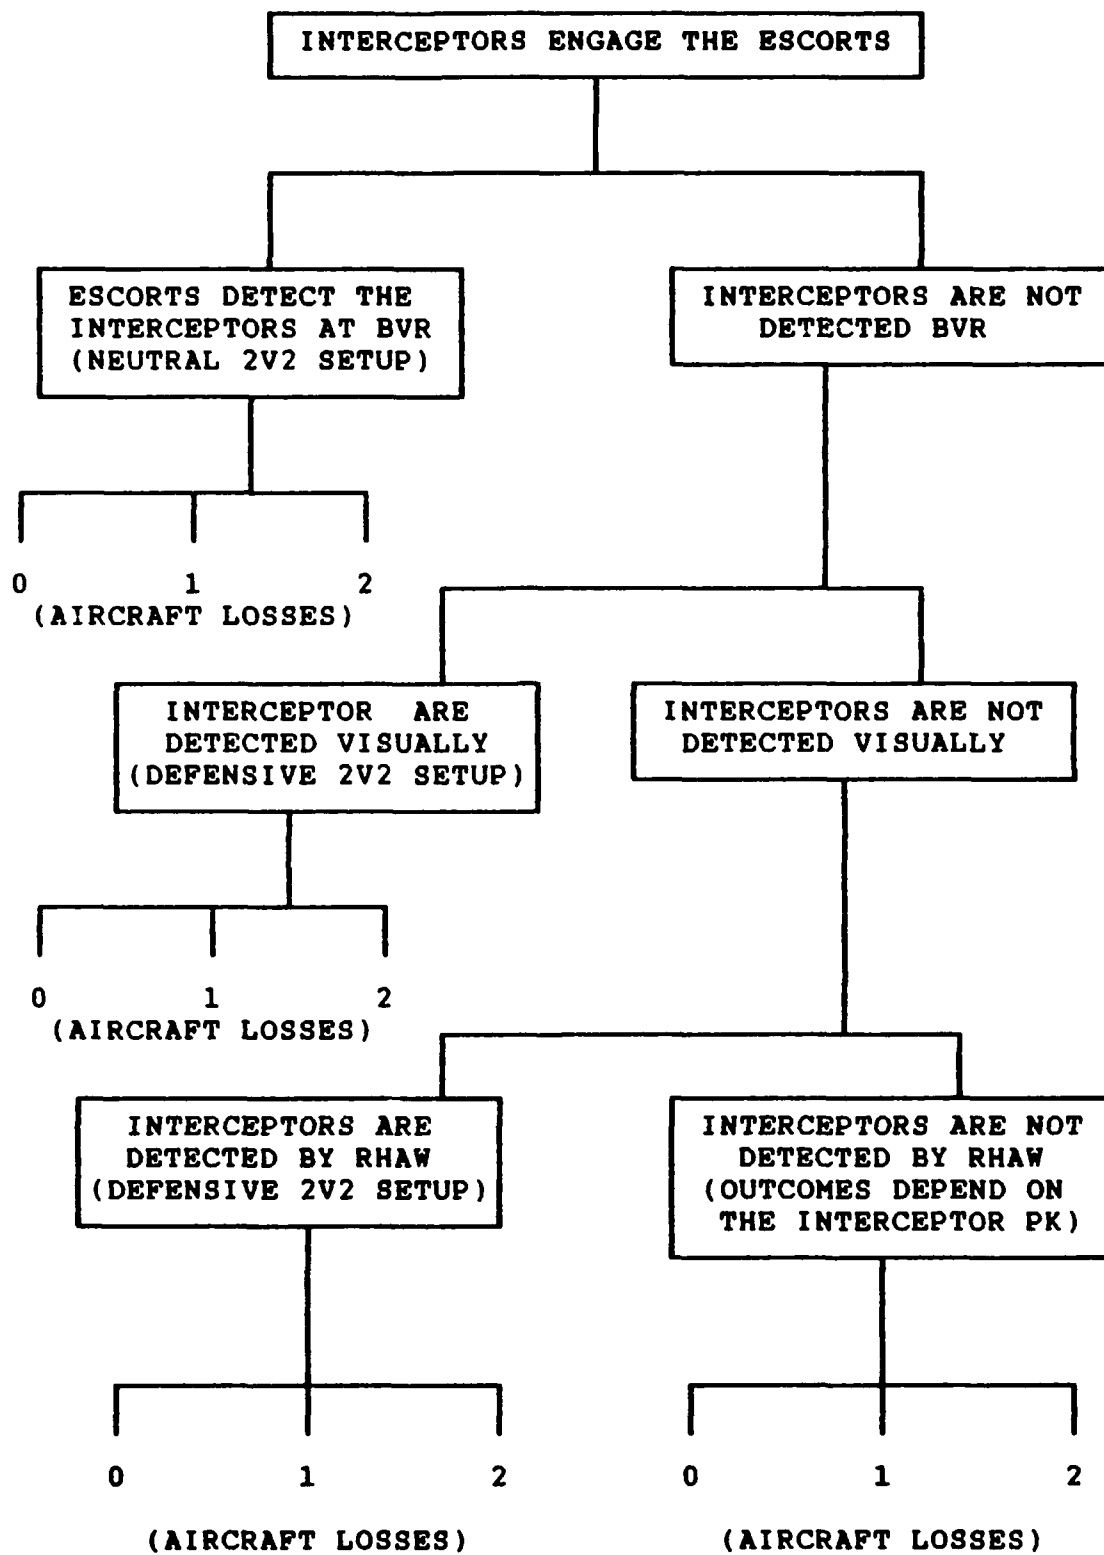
INTERCEPTORS ENGAGE THE ESCORTS

ESCORTS DETECT THE INTERCEPTORS AT BVR (NEUTRAL 2V2 SETUP)

INTERCEPTORS ARE NOT DETECTED BVR

0 1 2
(AIRCRAFT LOSSES)

INTERCEPTOR ARE DETECTED VISUALLY (DEFENSIVE 2V2 SETUP)

INTERCEPTORS ARE NOT DETECTED VISUALLY

0 1 2
(AIRCRAFT LOSSES)

INTERCEPTORS ARE DETECTED BY RHAW (DEFENSIVE 2V2 SETUP)

INTERCEPTORS ARE NOT DETECTED BY RHAW (OUTCOMES DEPEND ON THE INTERCEPTOR PK)

0 1 2

(AIRCRAFT LOSSES)

0 1 2

(AIRCRAFT LOSSES)